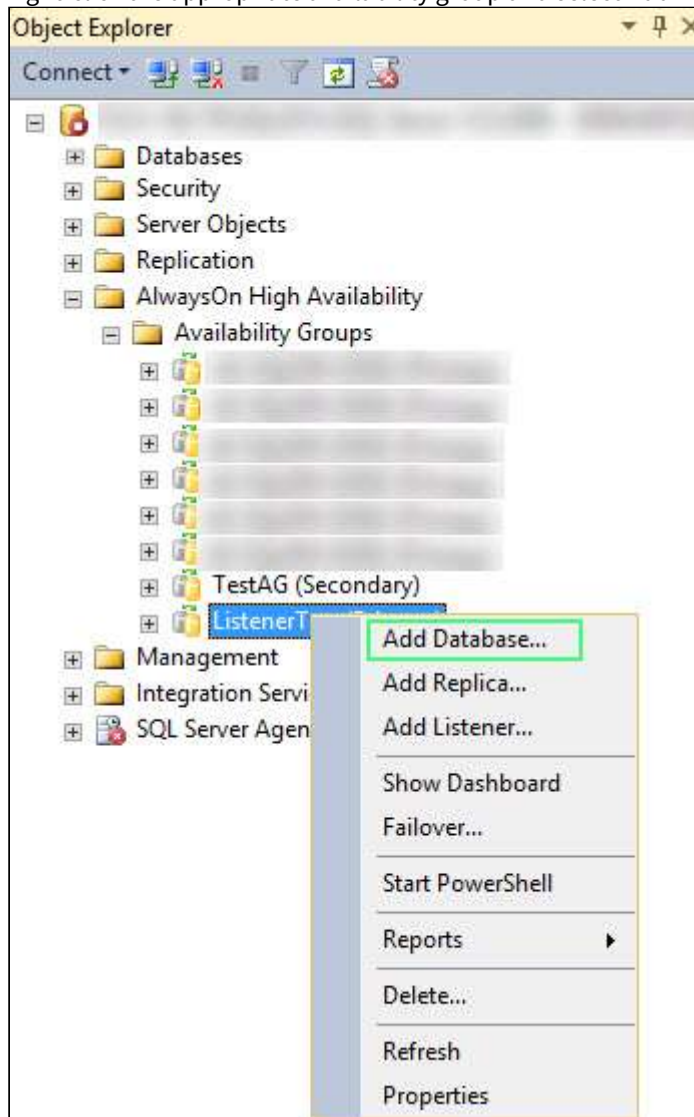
Object Explorer

Connect

Databases
Security
Server Objects
Replication
AlwaysOn High Availability
Availability Groups
TestAG (Secondary)
ListenerT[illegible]
Management
Integration Servi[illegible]
SQL Server Agen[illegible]

Add Database...
Add Replica...
Add Listener...
Show Dashboard
Failover...
Start PowerShell
Reports
Delete...
Refresh
Properties